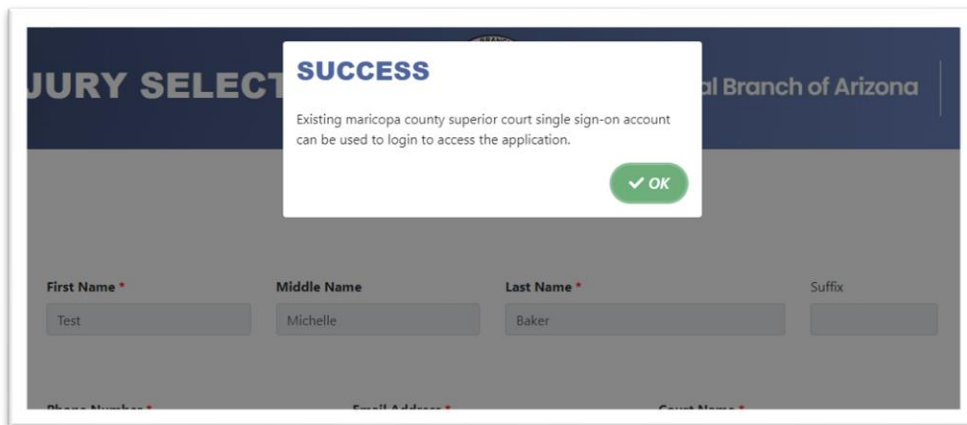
JURY SELECT

al Branch of Arizona

SUCCESS

Existing maricopa county superior court single sign-on account can be used to login to access the application.

✓ OK

First Name *

Test

Middle Name

Michelle

Last Name *

Baker

Suffix

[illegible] *

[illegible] *

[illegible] *